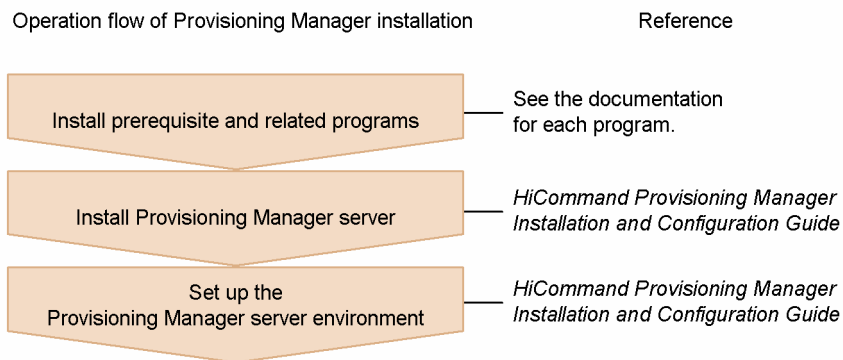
Operation flow of Provisioning Manager installation

Reference

Install prerequisite and related programs

See the documentation for each program.

Install Provisioning Manager server

HiCommand Provisioning Manager Installation and Configuration Guide

Set up the Provisioning Manager server environment

HiCommand Provisioning Manager Installation and Configuration Guide